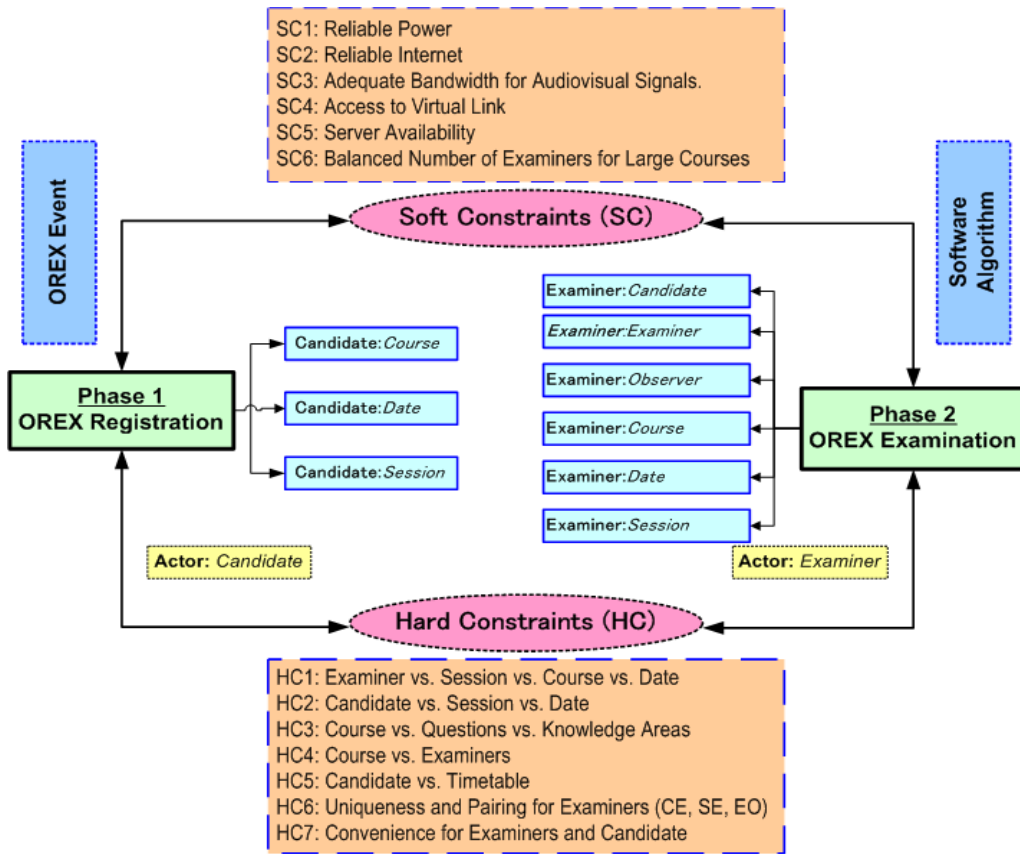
SC1: Reliable Power
SC2: Reliable Internet
SC3: Adequate Bandwidth for Audiovisual Signals.
SC4: Access to Virtual Link
SC5: Server Availability
SC6: Balanced Number of Examiners for Large Courses

OREX Event

Soft Constraints (SC)

Software Algorithm

Examiner:Candidate
Examiner:Examiner
Examiner:Observer
Examiner:Course
Examiner:Date
Examiner:Session

Candidate:Course
Candidate:Date
Candidate:Session

Phase 1
OREX Registration

Phase 2
OREX Examination

Actor: Candidate

Actor: Examiner

Hard Constraints (HC)

HC1: Examiner vs. Session vs. Course vs. Date
HC2: Candidate vs. Session vs. Date
HC3: Course vs. Questions vs. Knowledge Areas
HC4: Course vs. Examiners
HC5: Candidate vs. Timetable
HC6: Uniqueness and Pairing for Examiners (CE, SE, EO)
HC7: Convenience for Examiners and Candidate